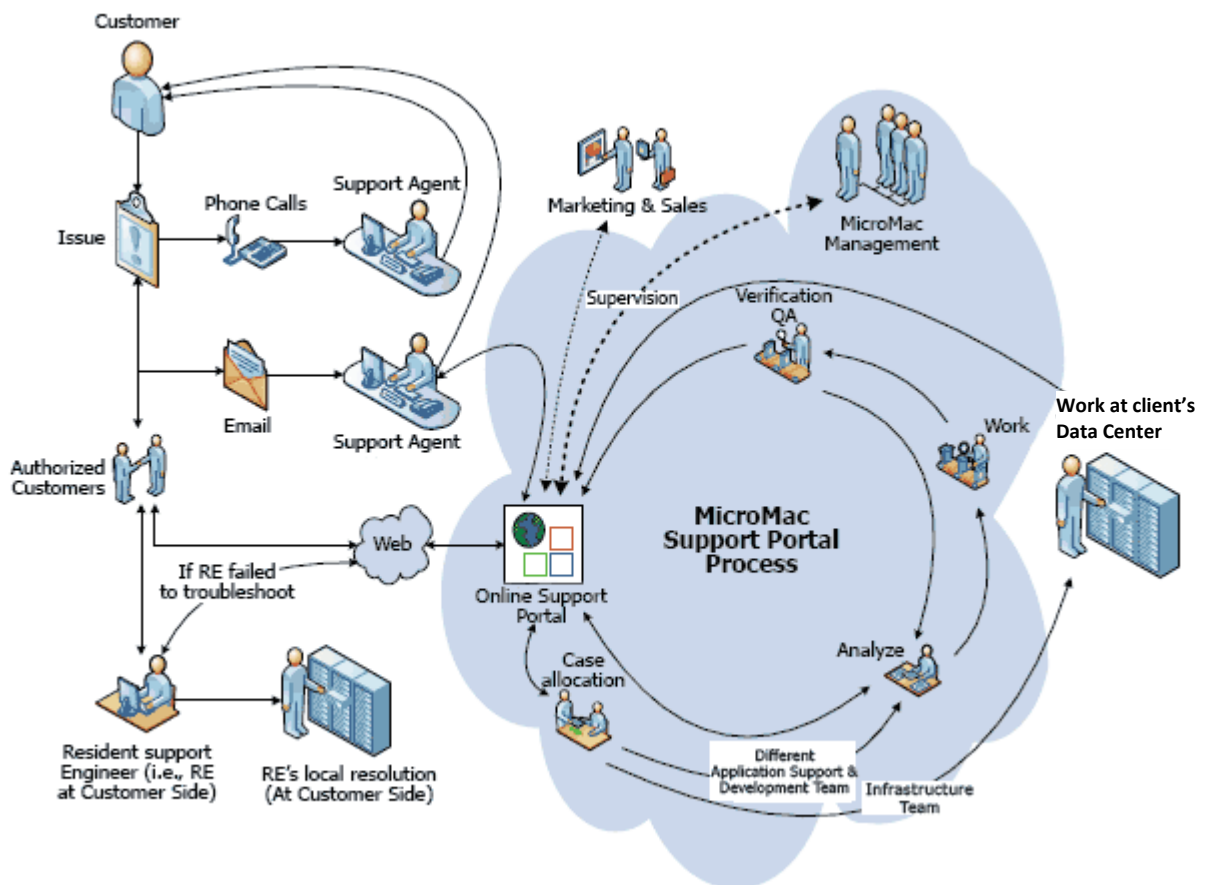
Customer

Issue

Phone Calls

Support Agent

Email

Support Agent

Authorized Customers

Web

If RE failed to troubleshoot

Resident support Engineer (i.e., RE at Customer Side)

RE's local resolution (At Customer Side)

Marketing & Sales

Supervision

MicroMac Management

Verification QA

Work

Work at client's Data Center

MicroMac Support Portal Process

Online Support Portal

Case allocation

Analyze

Different Application Support & Development Team

Infrastructure Team